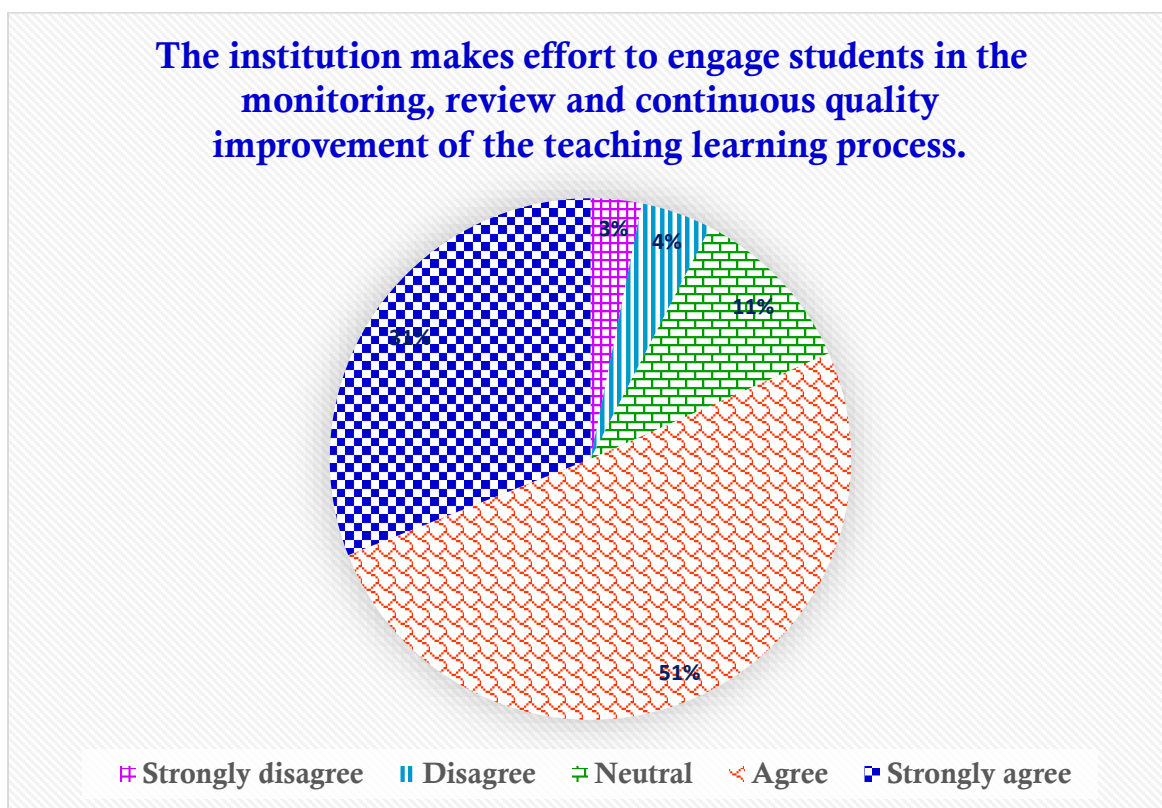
The institution makes effort to engage students in the monitoring, review and continuous quality improvement of the teaching learning process.

3%
4%
11%
31%
51%

Strongly disagree
Disagree
Neutral
Agree
Strongly agree